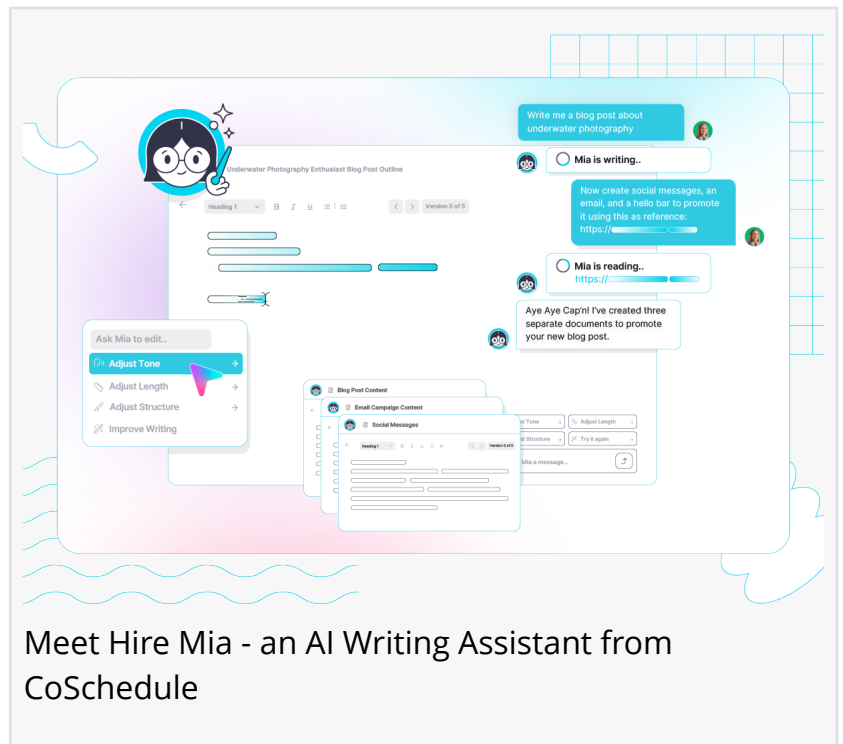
Underwater Photography Enthusiast Blog Post Outline

Heading 1 B I U Version 5 of 5

Write me a blog post about underwater photography

Mia is writing..

Now create social messages, an email, and a hello bar to promote it using this as reference: https://

Mia is reading.. https://

Aye Aye Cap'n! I've created three separate documents to promote your new blog post.

Ask Mia to edit..
Adjust Tone
Adjust Length
Adjust Structure
Improve Writing

Blog Post Content
Email Campaign Content
Social Messages
Heading 1 Version 5 of 5

Adjust Tone
Adjust Length
Adjust Structure
Try it again
Mia a message...

Meet Hire Mia - an AI Writing Assistant from CoSchedule